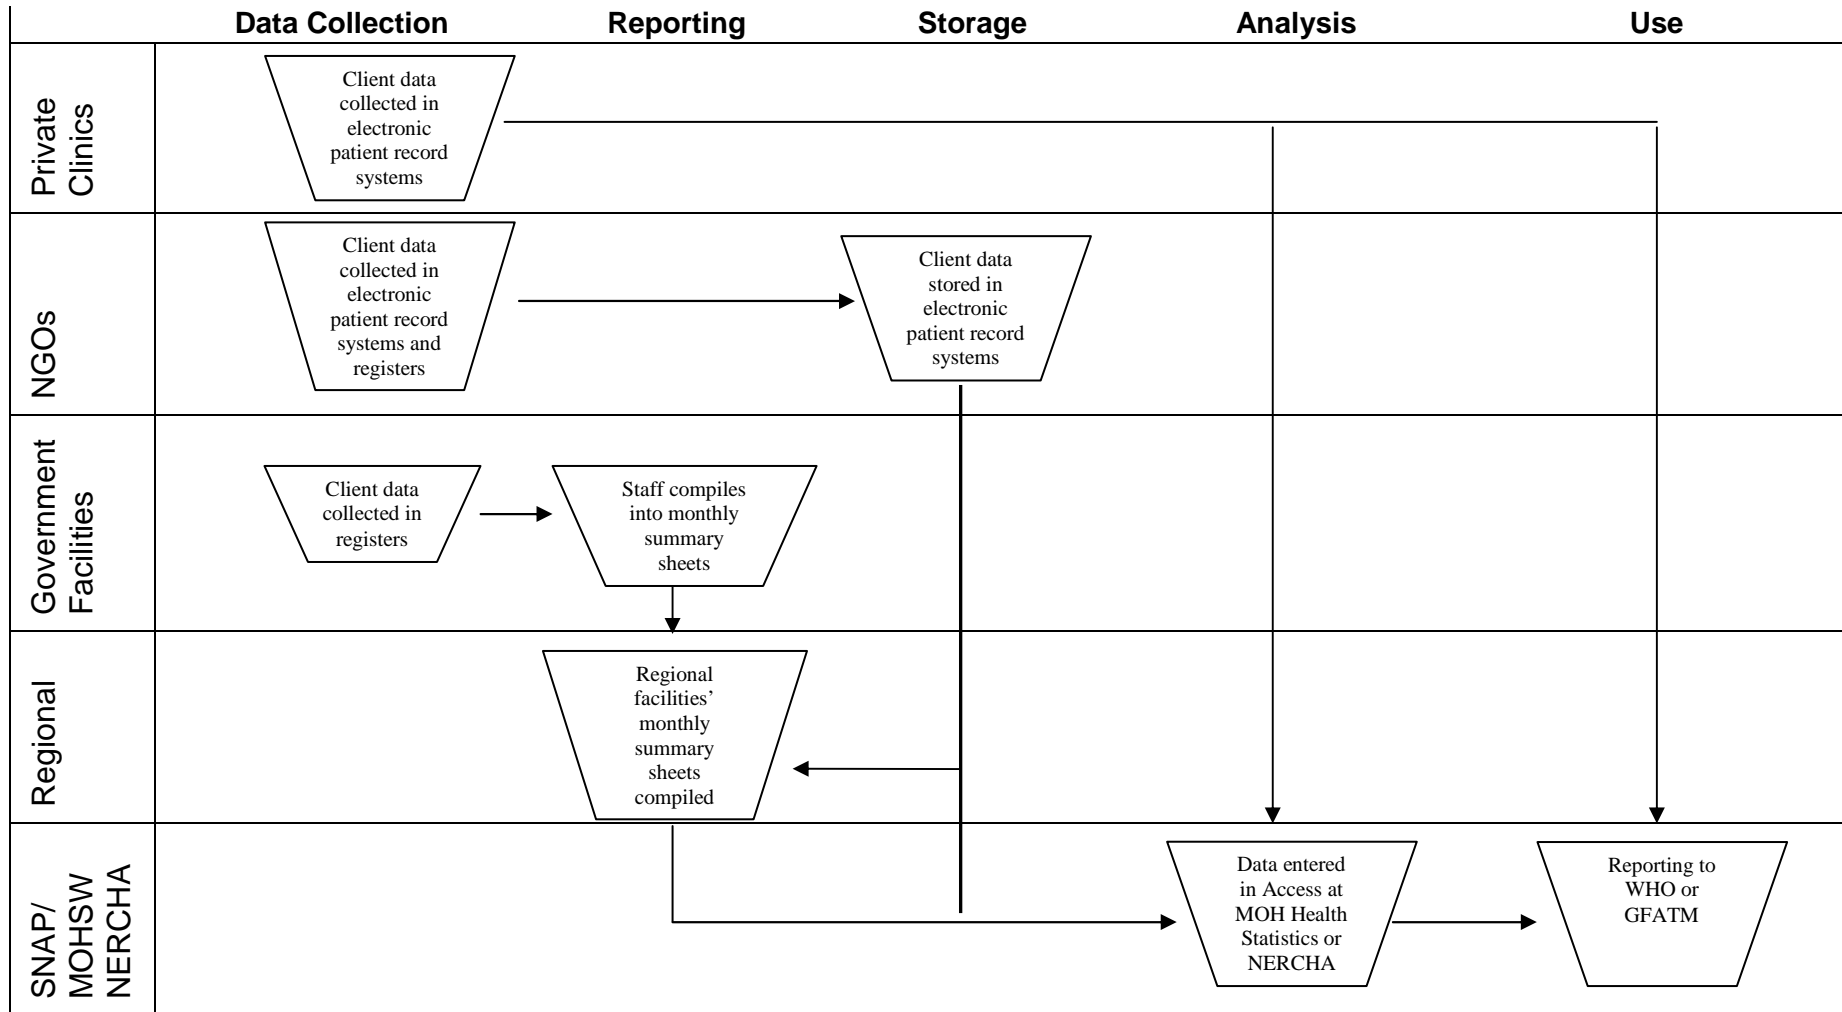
Data Collection

Reporting

Storage

Analysis

Use

Private Clinics

Client data collected in electronic patient record systems

NGOs

Client data collected in electronic patient record systems and registers

Client data stored in electronic patient record systems

Government Facilities

Client data collected in registers

Staff compiles into monthly summary sheets

Regional

Regional facilities' monthly summary sheets compiled

SNAP/ MOHSW NERCHA

Data entered in Access at MOH Health Statistics or NERCHA

Reporting to WHO or GFATM